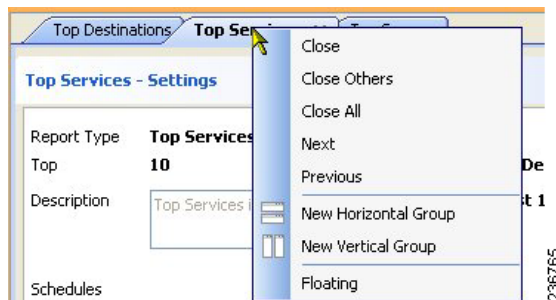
Top Destinations Top Se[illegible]

Top Services - Settings

Report Type Top Services

Top 10

Description Top Services i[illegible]

Schedules

De

st 1

Close

Close Others

Close All

Next

Previous

New Horizontal Group

New Vertical Group

Floating

236765